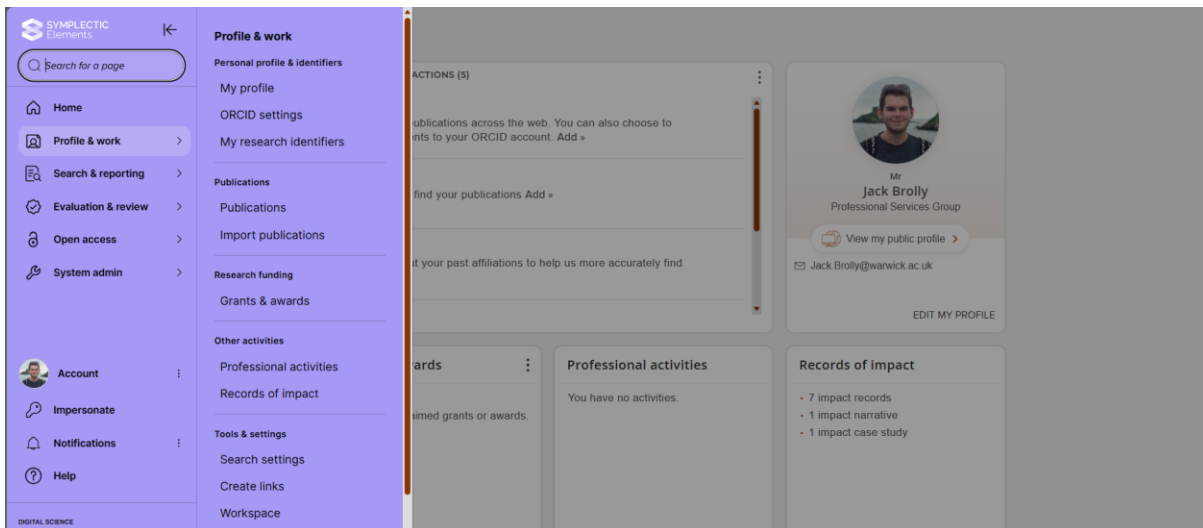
SYMPLECTIC Elements

Search for a page

Home

Profile & work

Search & reporting

Evaluation & review

Open access

System admin

Account

Impersonate

Notifications

Help

DIGITAL SCIENCE

Profile & work

Personal profile & identifiers

My profile

ORCID settings

My research identifiers

Publications

Publications

Import publications

Research funding

Grants & awards

Other activities

Professional activities

Records of impact

Tools & settings

Search settings

Create links

Workspace

ACTIONS (5)

ublications across the web. You can also choose to nts to your ORCID account. Add »

find your publications Add »

t your past affiliations to help us more accurately find

Mr

Jack Brolly

Professional Services Group

View my public profile

Jack.Brolly@warwick.ac.uk

EDIT MY PROFILE

ards

imed grants or awards.

Professional activities

You have no activities.

Records of impact

- 7 impact records
- 1 impact narrative
- 1 impact case study